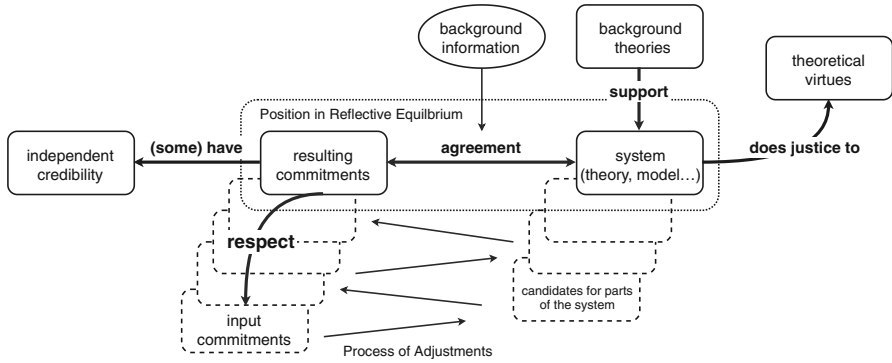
background information

background theories

theoretical virtues

support

Position in Reflective Equilibrium

independent credibility

(some) have

resulting commitments

agreement

system (theory, model…)

does justice to

respect

candidates for parts of the system

input commitments

Process of Adjustments